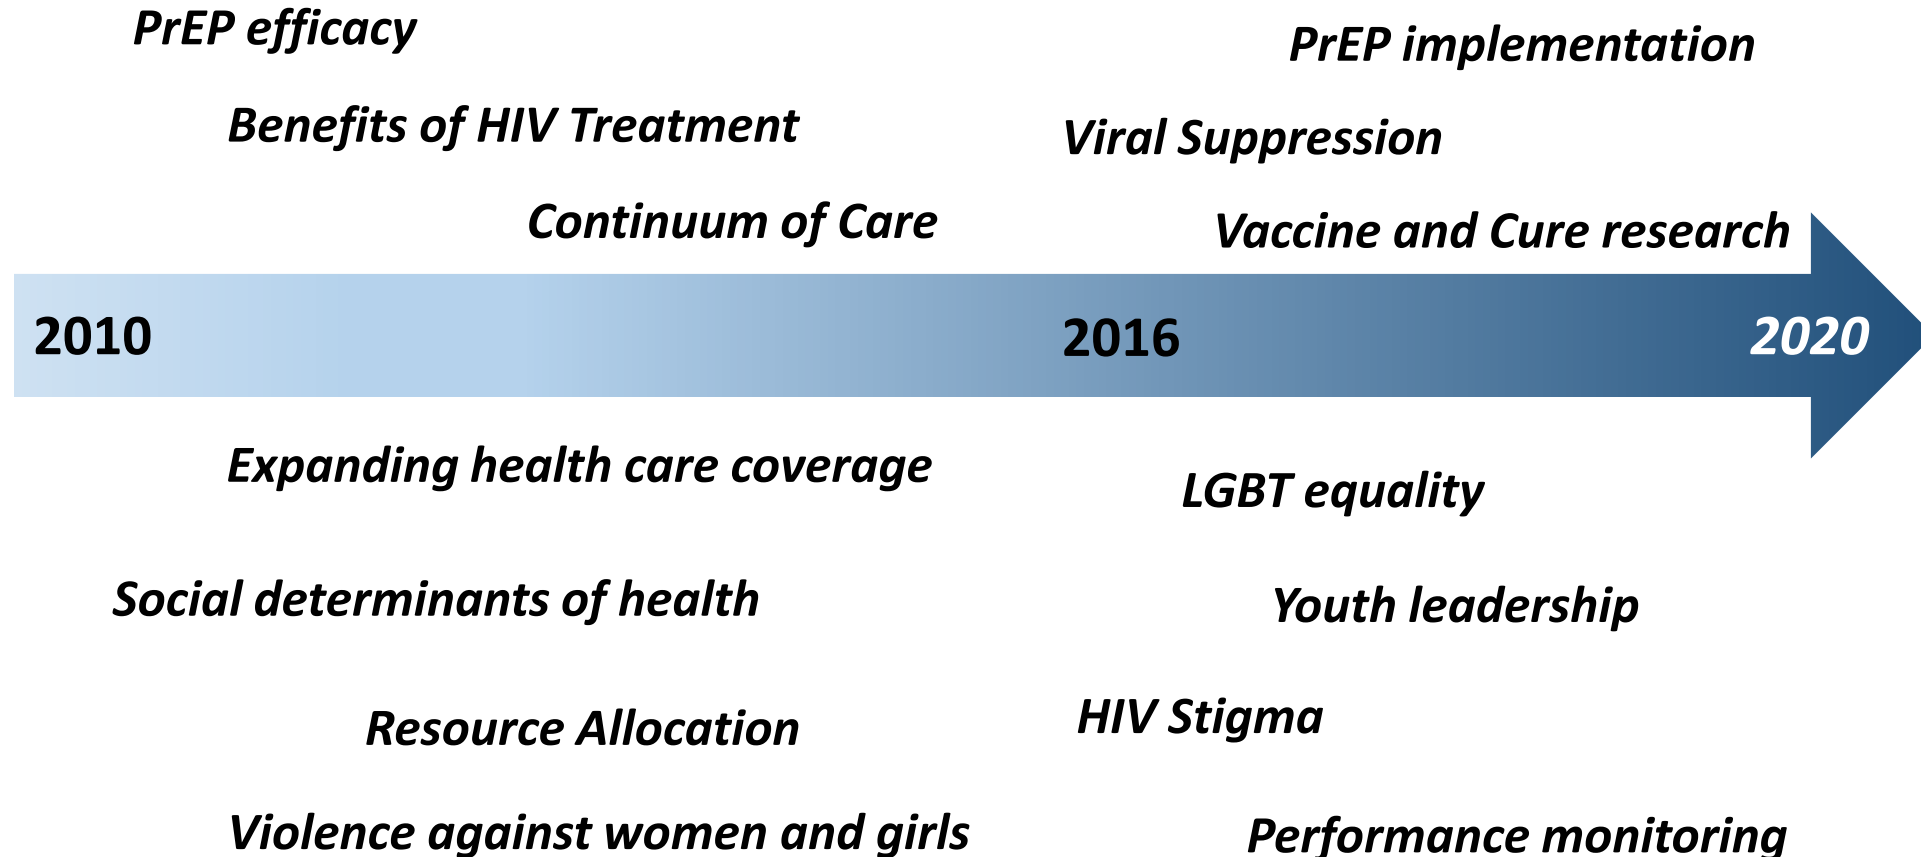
PrEP efficacy

PrEP implementation

Benefits of HIV Treatment

Viral Suppression

Continuum of Care

Vaccine and Cure research

2010

2016

2020

Expanding health care coverage

LGBT equality

Social determinants of health

Youth leadership

Resource Allocation

HIV Stigma

Violence against women and girls

Performance monitoring